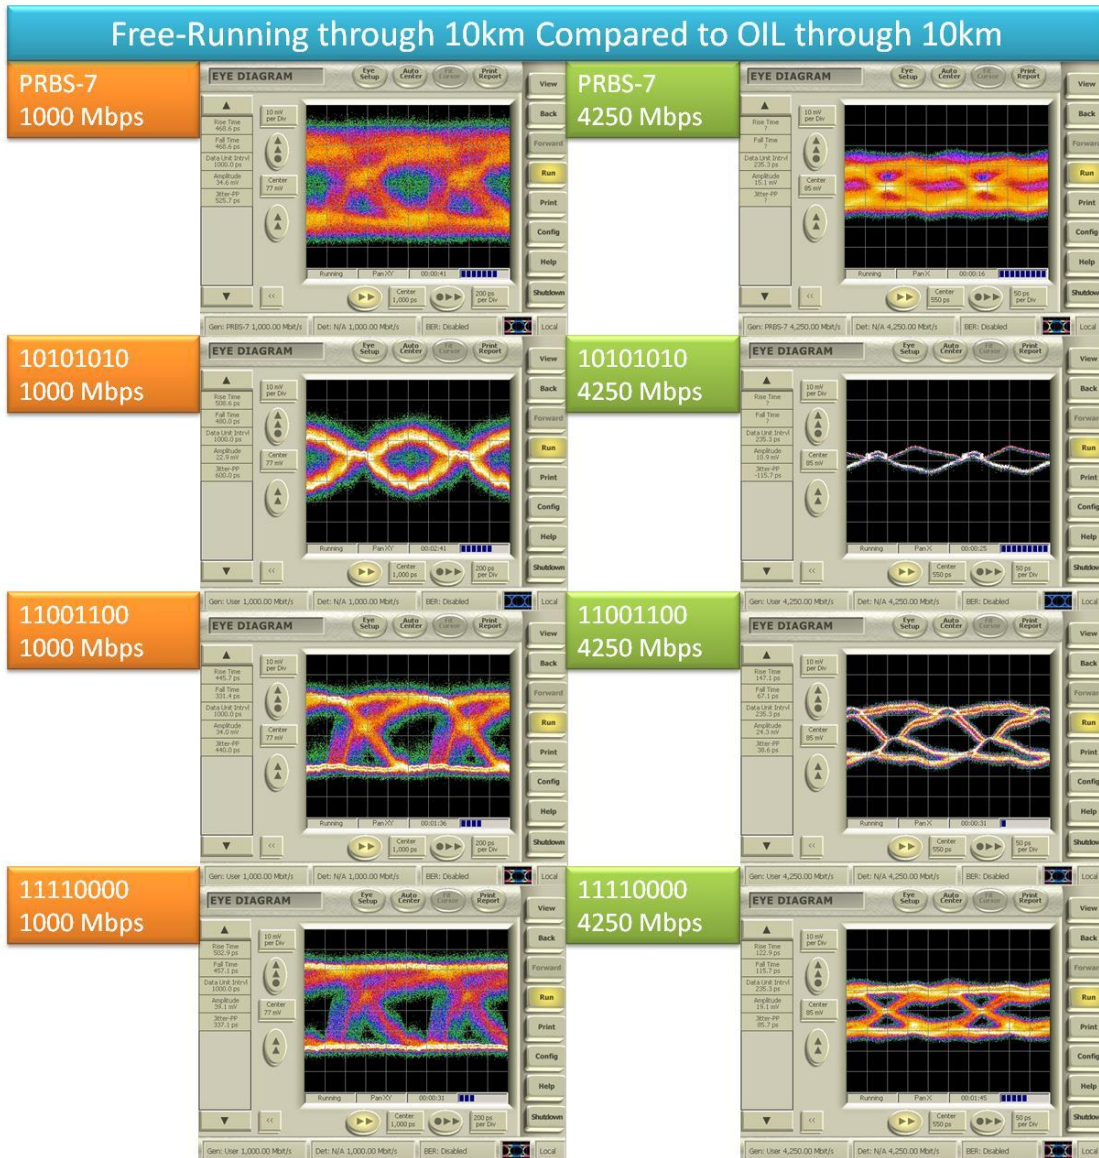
Free-Running through 10km Compared to OIL through 10km

PRBS-7
1000 Mbps

EYE DIAGRAM
Eye Setup
Auto Center
Fit Cursor
Print Report
View
Back
Forward
Run
Print
Config
Help
Shutdown
Rise Time 468.6 ps
Fall Time 460.6 ps
Data Unit Intrvl 1000.0 ps
Amplitude 34.6 mV
Jitter-PP 525.7 ps
10 mV per Div
Center 77 mV
Running
PanXY
00:00:41
Center 1,000 ps
200 ps per Div
Gen: PRBS-7 1,000.00 Mbit/s
Det: N/A 1,000.00 Mbit/s
BER: Disabled
Local

PRBS-7
4250 Mbps

EYE DIAGRAM
Eye Setup
Auto Center
Fit Cursor
Print Report
View
Back
Forward
Run
Print
Config
Help
Shutdown
Rise Time ?
Fall Time ?
Data Unit Intrvl 235.3 ps
Amplitude 15.1 mV
Jitter-PP ?
10 mV per Div
Center 85 mV
Running
PanX
00:00:16
Center 550 ps
50 ps per Div
Gen: PRBS-7 4,250.00 Mbit/s
Det: N/A 4,250.00 Mbit/s
BER: Disabled
Local

10101010
1000 Mbps

EYE DIAGRAM
Rise Time 508.6 ps
Fall Time 480.0 ps
Data Unit Intrvl 1000.0 ps
Amplitude 22.9 mV
Jitter-PP 600.0 ps
10 mV per Div
Center 77 mV
Running
PanXY
00:02:41
Center 1,000 ps
200 ps per Div
Gen: User 1,000.00 Mbit/s
Det: N/A 1,000.00 Mbit/s
BER: Disabled
Local

10101010
4250 Mbps

EYE DIAGRAM
Rise Time ?
Fall Time ?
Data Unit Intrvl 235.3 ps
Amplitude 10.9 mV
Jitter-PP -115.7 ps
10 mV per Div
Center 85 mV
Running
PanX
00:00:25
Center 550 ps
50 ps per Div
Gen: User 4,250.00 Mbit/s
Det: N/A 4,250.00 Mbit/s
BER: Disabled
Local

11001100
1000 Mbps

EYE DIAGRAM
Rise Time 445.7 ps
Fall Time 331.4 ps
Data Unit Intrvl 1000.0 ps
Amplitude 34.0 mV
Jitter-PP 440.0 ps
10 mV per Div
Center 77 mV
Running
PanXY
00:01:36
Center 1,000 ps
200 ps per Div
Gen: User 1,000.00 Mbit/s
Det: N/A 1,000.00 Mbit/s
BER: Disabled
Local

11001100
4250 Mbps

EYE DIAGRAM
Rise Time 147.1 ps
Fall Time 67.1 ps
Data Unit Intrvl 235.3 ps
Amplitude 24.3 mV
Jitter-PP 38.6 ps
10 mV per Div
Center 85 mV
Running
PanX
00:00:31
Center 550 ps
50 ps per Div
Gen: User 4,250.00 Mbit/s
Det: N/A 4,250.00 Mbit/s
BER: Disabled
Local

11110000
1000 Mbps

EYE DIAGRAM
Rise Time 502.9 ps
Fall Time 457.1 ps
Data Unit Intrvl 1000.0 ps
Amplitude 39.1 mV
Jitter-PP 337.1 ps
10 mV per Div
Center 77 mV
Running
PanXY
00:00:31
Center 1,000 ps
200 ps per Div
Gen: User 1,000.00 Mbit/s
Det: N/A 1,000.00 Mbit/s
BER: Disabled
Local

11110000
4250 Mbps

EYE DIAGRAM
Rise Time 122.9 ps
Fall Time 115.7 ps
Data Unit Intrvl 235.3 ps
Amplitude 19.1 mV
Jitter-PP 85.7 ps
10 mV per Div
Center 85 mV
Running
PanX
00:01:45
Center 550 ps
50 ps per Div
Gen: User 4,250.00 Mbit/s
Det: N/A 4,250.00 Mbit/s
BER: Disabled
Local